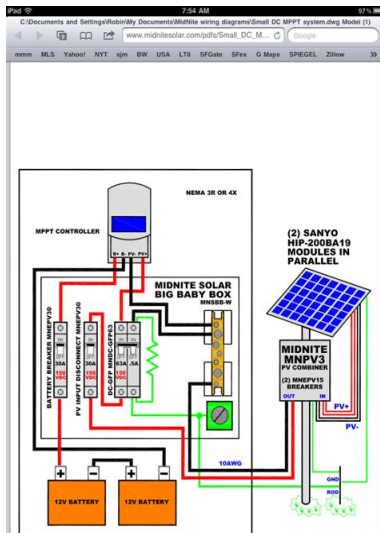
iPad 7:54 AM 97%
C:\Documents and Settings\Robin\My Documents\MidNite wiring diagrams\Small DC MPPT system.dwg Model (1)
www.midnitesolar.com/pdfs/Small_DC_M...
Google
mmm MLS Yahoo! NYT sjm BUSA LT8 SFGate SFex G Maps SPIEGEL Zillow

NEMA 3R OR 4X

MPPT CONTROLLER

B+ B- PV- PV+

MIDNITE SOLAR BIG BABY BOX
MNSBB-W

BATTERY BREAKER MNEPV30
30A 150 VDC

PV INPUT DISCONNECT MNEPV30
30A 150 VDC

DC-GFP MNDC-GFP63
63A .5A

(2) SANYO HIP-200BA19 MODULES IN PARALLEL

MIDNITE MNPV3
PV COMBINER
(2) MNEPV15 BREAKERS

OUT IN

PV+
PV-

10AWG

GND
ROD

12V BATTERY
12V BATTERY